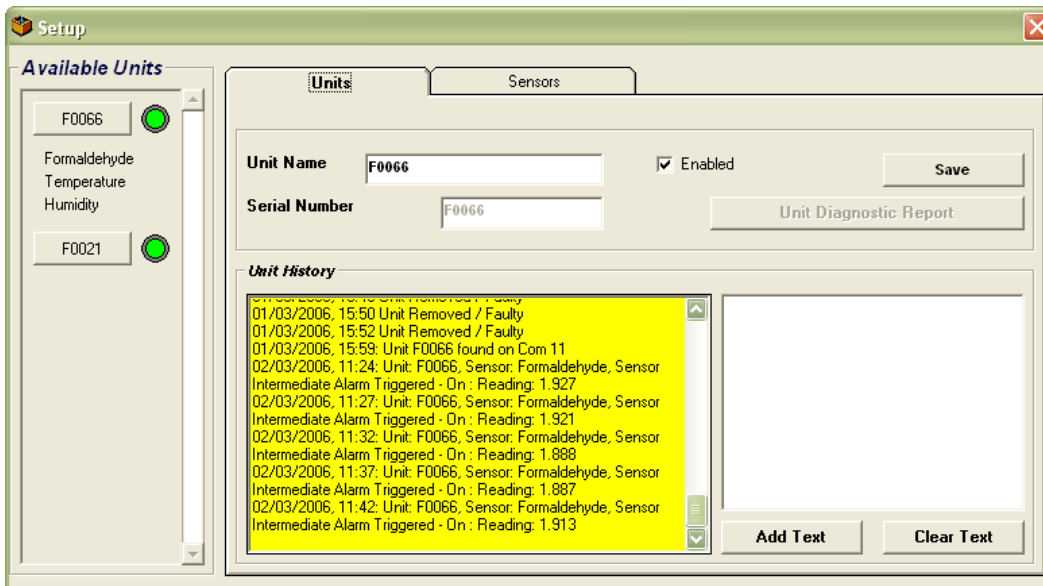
Setup

Available Units

F0066

Formaldehyde
Temperature
Humidity

F0021

Units

Sensors

Unit Name F0066

Enabled

Save

Serial Number F0066

Unit Diagnostic Report

Unit History

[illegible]
01/03/2006, 15:50 Unit Removed / Faulty
01/03/2006, 15:52 Unit Removed / Faulty
01/03/2006, 15:59: Unit F0066 found on Com 11
02/03/2006, 11:24: Unit: F0066, Sensor: Formaldehyde, Sensor Intermediate Alarm Triggered - On : Reading: 1.927
02/03/2006, 11:27: Unit: F0066, Sensor: Formaldehyde, Sensor Intermediate Alarm Triggered - On : Reading: 1.921
02/03/2006, 11:32: Unit: F0066, Sensor: Formaldehyde, Sensor Intermediate Alarm Triggered - On : Reading: 1.888
02/03/2006, 11:37: Unit: F0066, Sensor: Formaldehyde, Sensor Intermediate Alarm Triggered - On : Reading: 1.887
02/03/2006, 11:42: Unit: F0066, Sensor: Formaldehyde, Sensor Intermediate Alarm Triggered - On : Reading: 1.913

Add Text

Clear Text